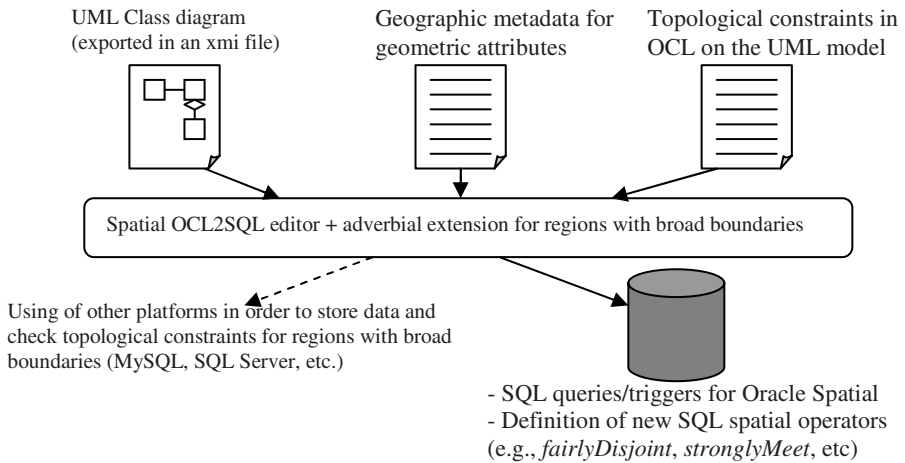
UML Class diagram (exported in an xmi file)

Geographic metadata for geometric attributes

Topological constraints in OCL on the UML model

Spatial OCL2SQL editor + adverbial extension for regions with broad boundaries

Using of other platforms in order to store data and check topological constraints for regions with broad boundaries (MySQL, SQL Server, etc.)

- SQL queries/triggers for Oracle Spatial
- Definition of new SQL spatial operators (e.g., *fairlyDisjoint*, *stronglyMeet*, etc)